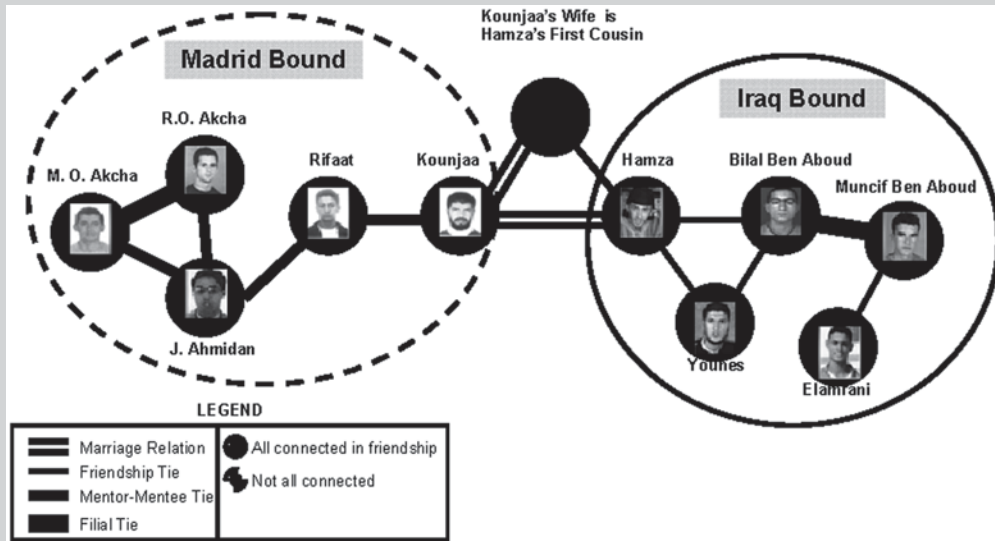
Kounjaa's Wife is Hamza's First Cousin

Madrid Bound

R.O. Akcha

M. O. Akcha

Rifaat

Kounjaa

J. Ahmidan

Iraq Bound

Hamza

Bilal Ben Aboud

Muncif Ben Aboud

Younes

Elamrani

LEGEND

| | |
|---|---|
| Marriage Relation | All connected in friendship |
| Friendship Tie | Not all connected |
| Mentor-Mentee Tie | |
| Filial Tie | |